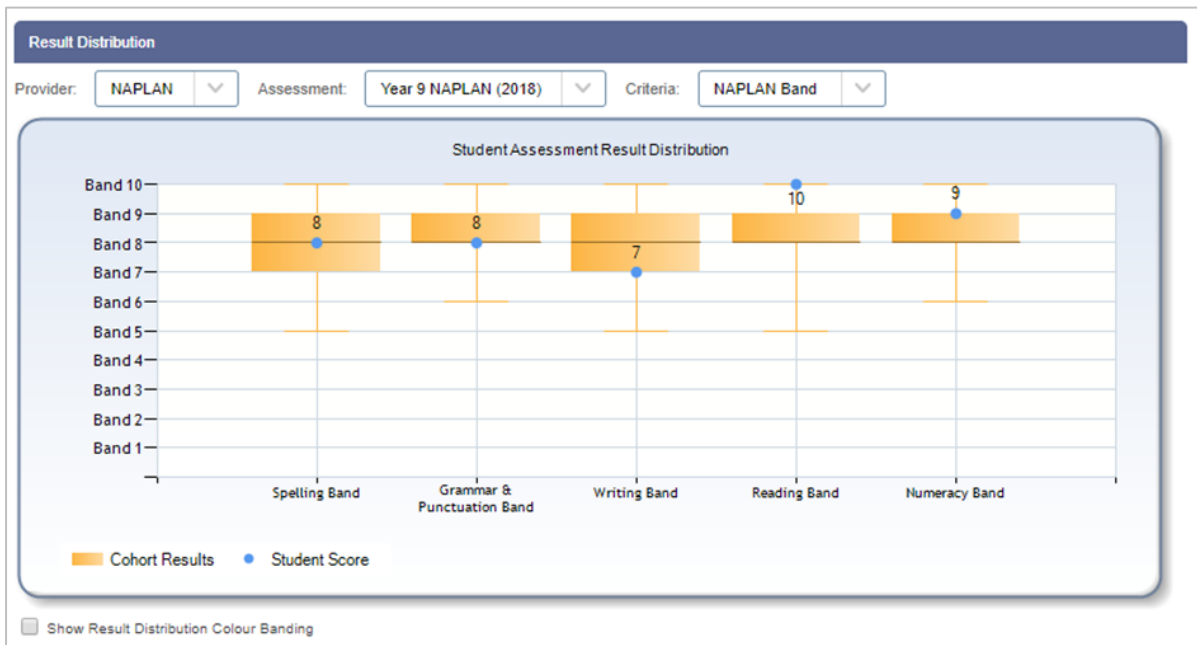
Result Distribution

Provider: NAPLAN Assessment: Year 9 NAPLAN (2018) Criteria: NAPLAN Band

Student Assessment Result Distribution

Band 10
Band 9
Band 8
Band 7
Band 6
Band 5
Band 4
Band 3
Band 2
Band 1

8
8
7
10
9

Spelling Band
Grammar & Punctuation Band
Writing Band
Reading Band
Numeracy Band

Cohort Results
Student Score

Show Result Distribution Colour Banding